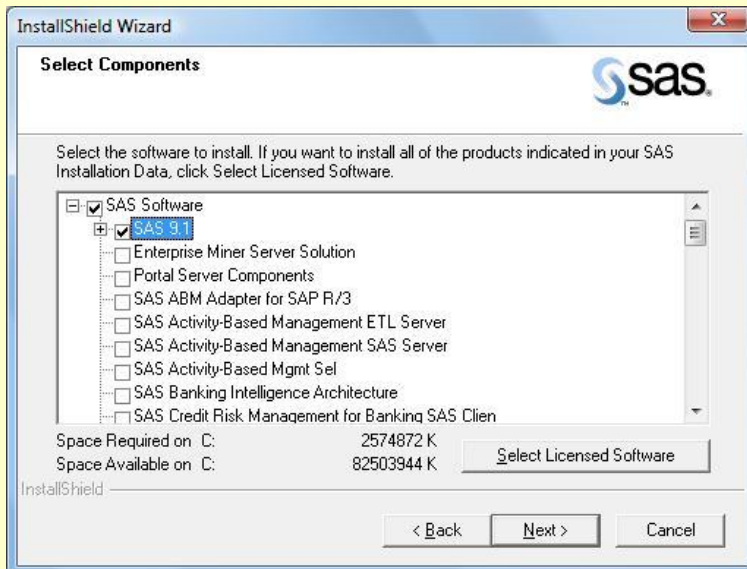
InstallShield Wizard

Select Components

sas.

Select the software to install. If you want to install all of the products indicated in your SAS Installation Data, click Select Licensed Software.

SAS Software
SAS 9.1
Enterprise Miner Server Solution
Portal Server Components
SAS ABM Adapter for SAP R/3
SAS Activity-Based Management ETL Server
SAS Activity-Based Management SAS Server
SAS Activity-Based Mgmt Sel
SAS Banking Intelligence Architecture
SAS Credit Risk Management for Banking SAS Clien

Space Required on C: 2574872 K
Space Available on C: 82503944 K

Select Licensed Software

InstallShield

< Back
Next >
Cancel